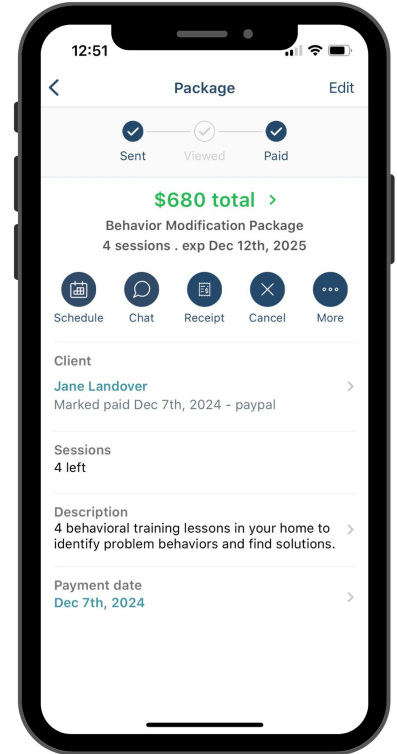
12:51

<

Package

Edit

Sent

Viewed

Paid

$680 total >

Behavior Modification Package

4 sessions . exp Dec 12th, 2025

Schedule

Chat

Receipt

Cancel

More

Client

Jane Landover

Marked paid Dec 7th, 2024 - paypal

Sessions

4 left

Description

4 behavioral training lessons in your home to identify problem behaviors and find solutions.

Payment date

Dec 7th, 2024